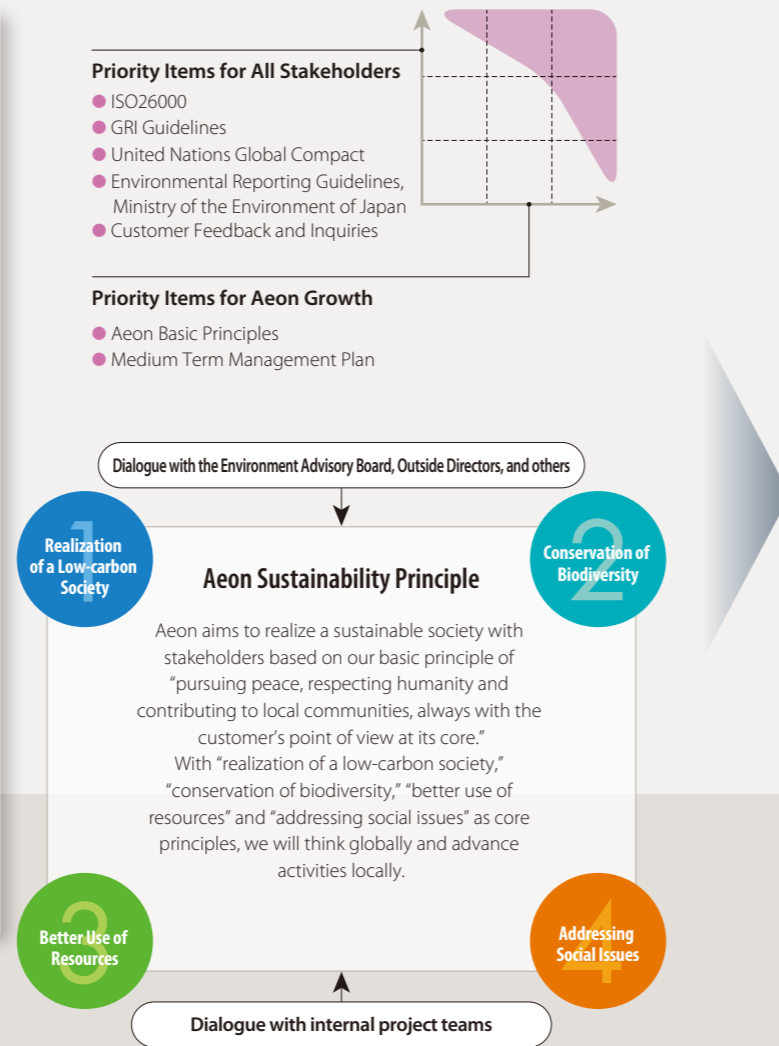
Priority Items for All Stakeholders
ISO26000
GRI Guidelines
United Nations Global Compact
Environmental Reporting Guidelines, Ministry of the Environment of Japan
Customer Feedback and Inquiries

Priority Items for Aeon Growth
Aeon Basic Principles
Medium Term Management Plan

Dialogue with the Environment Advisory Board, Outside Directors, and others

1 Realization of a Low-carbon Society

2 Conservation of Biodiversity

Aeon Sustainability Principle

Aeon aims to realize a sustainable society with stakeholders based on our basic principle of "pursuing peace, respecting humanity and contributing to local communities, always with the customer's point of view at its core."
With "realization of a low-carbon society," "conservation of biodiversity," "better use of resources" and "addressing social issues" as core principles, we will think globally and advance activities locally.

3 Better Use of Resources

4 Addressing Social Issues

Dialogue with internal project teams